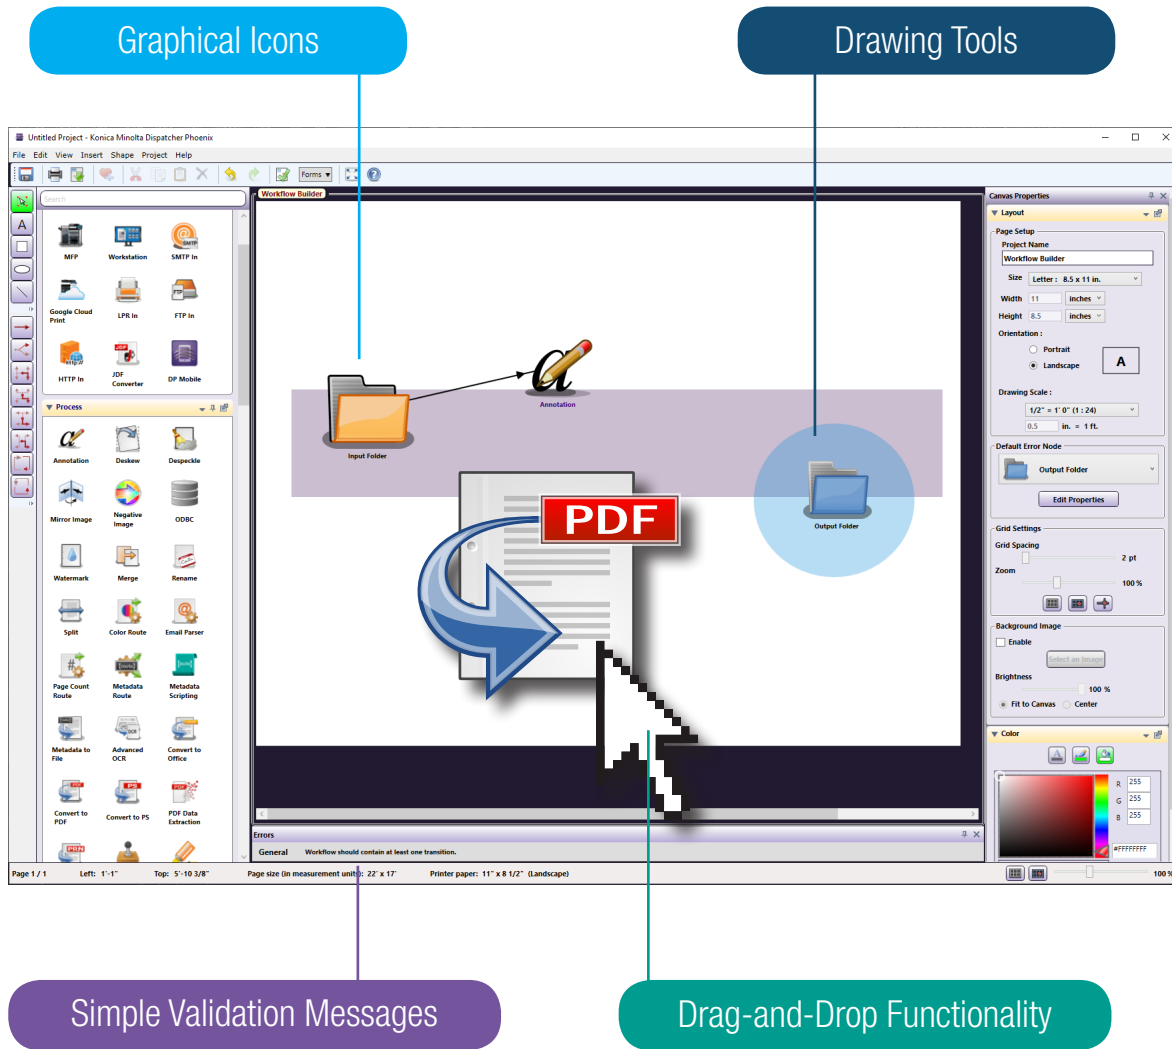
Graphical Icons

Drawing Tools

Untitled Project - Konica Minolta Dispatcher Phoenix

File Edit View Insert Shape Project Help

Forms

Search

MFP
Workstation
SMTP In
Google Cloud Print
LPR In
FTP In
HTTP In
JDF Converter
DP Mobile

Process

Annotation
Deskew
Despeckle
Mirror Image
Negative Image
ODBC
Watermark
Merge
Rename
Split
Color Route
Email Parser
Page Count Route
Metadata Route
Metadata Scripting
Metadata to File
Advanced OCR
Convert to Office
Convert to PDF
Convert to PS
PDF Data Extraction

Workflow Builder

Annotation
Input Folder
PDF
Output Folder

Errors
General Workflow should contain at least one transition.

Canvas Properties
Layout
Page Setup
Project Name
Workflow Builder
Size Letter : 8.5 x 11 in.
Width 11 inches
Height 8.5 inches
Orientation :
Portrait
Landscape
A
Drawing Scale :
1/2" = 1' 0" (1 : 24)
0.5 in. = 1 ft.
Default Error Node
Output Folder
Edit Properties
Grid Settings
Grid Spacing 2 pt
Zoom 100 %
Background Image
Enable
Select an image
Brightness
100 %
Fit to Canvas
Center
Color
R 255
G 255
B 255
#FFFFFFFF

Page 1 / 1 Left: 1'-1" Top: 5'-10 3/8" Page size (in measurement units): 22' x 17' Printer paper: 11" x 8 1/2" (Landscape) 100 %

Simple Validation Messages

Drag-and-Drop Functionality